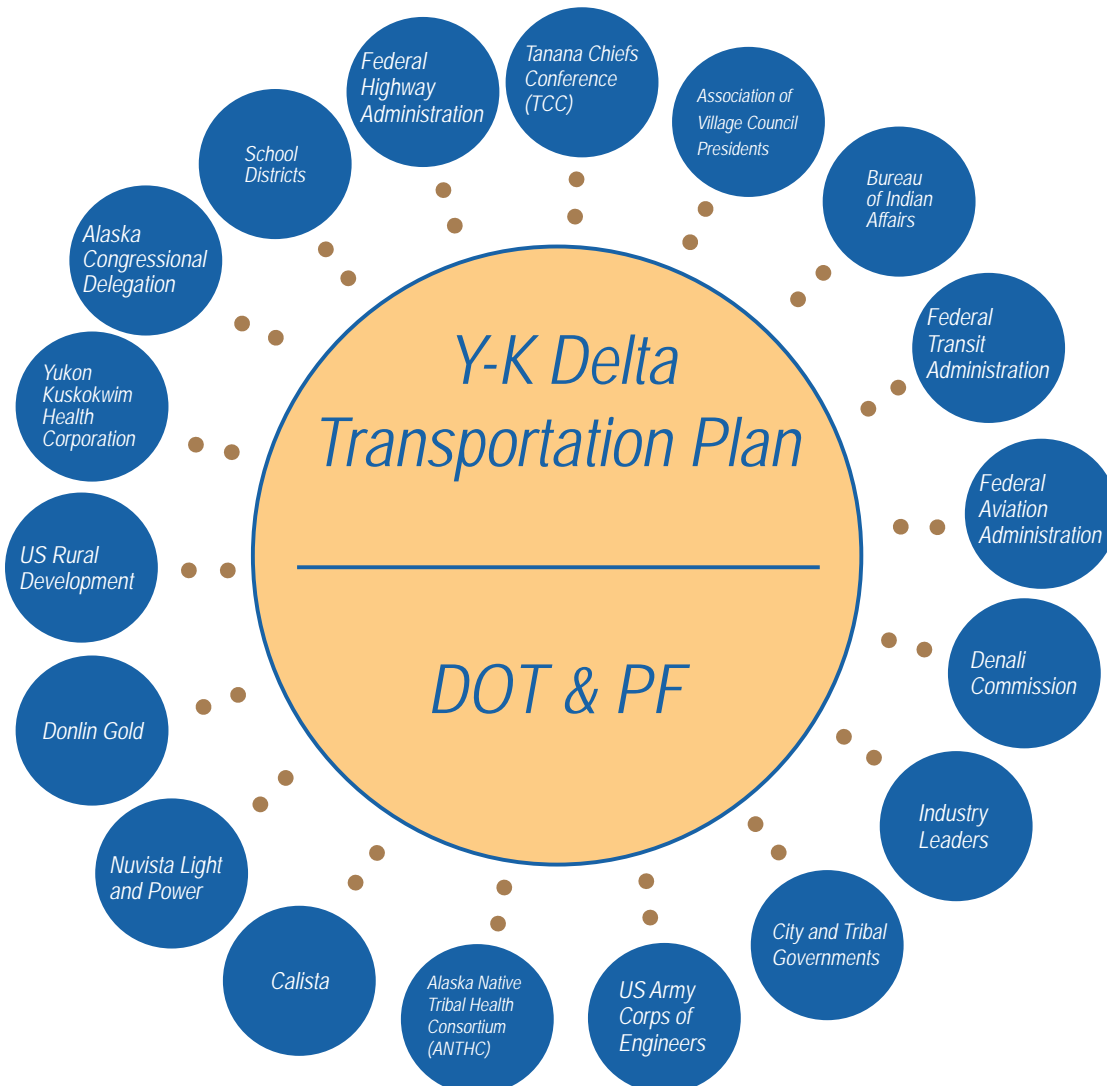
Y-K Delta Transportation Plan

DOT & PF

Federal Highway Administration

Tanana Chiefs Conference (TCC)

Association of Village Council Presidents

Bureau of Indian Affairs

Federal Transit Administration

Federal Aviation Administration

Denali Commission

Industry Leaders

City and Tribal Governments

US Army Corps of Engineers

Alaska Native Tribal Health Consortium (ANTHC)

Calista

Nuvista Light and Power

Donlin Gold

US Rural Development

Yukon Kuskokwim Health Corporation

Alaska Congressional Delegation

School Districts